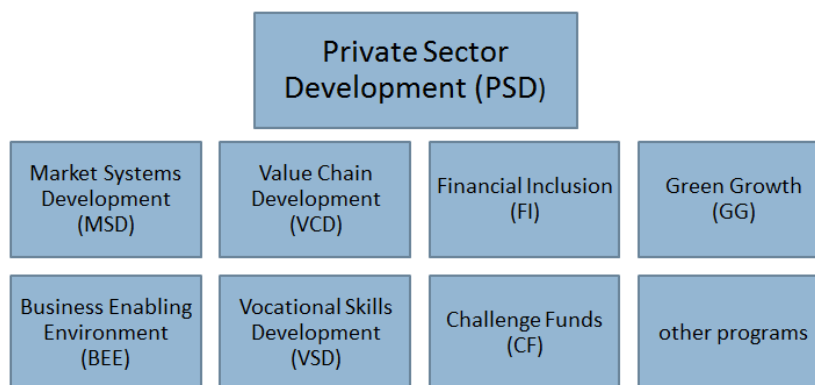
Private Sector Development (PSD)

Market Systems Development (MSD)

Value Chain Development (VCD)

Financial Inclusion (FI)

Green Growth (GG)

Business Enabling Environment (BEE)

Vocational Skills Development (VSD)

Challenge Funds (CF)

other programs